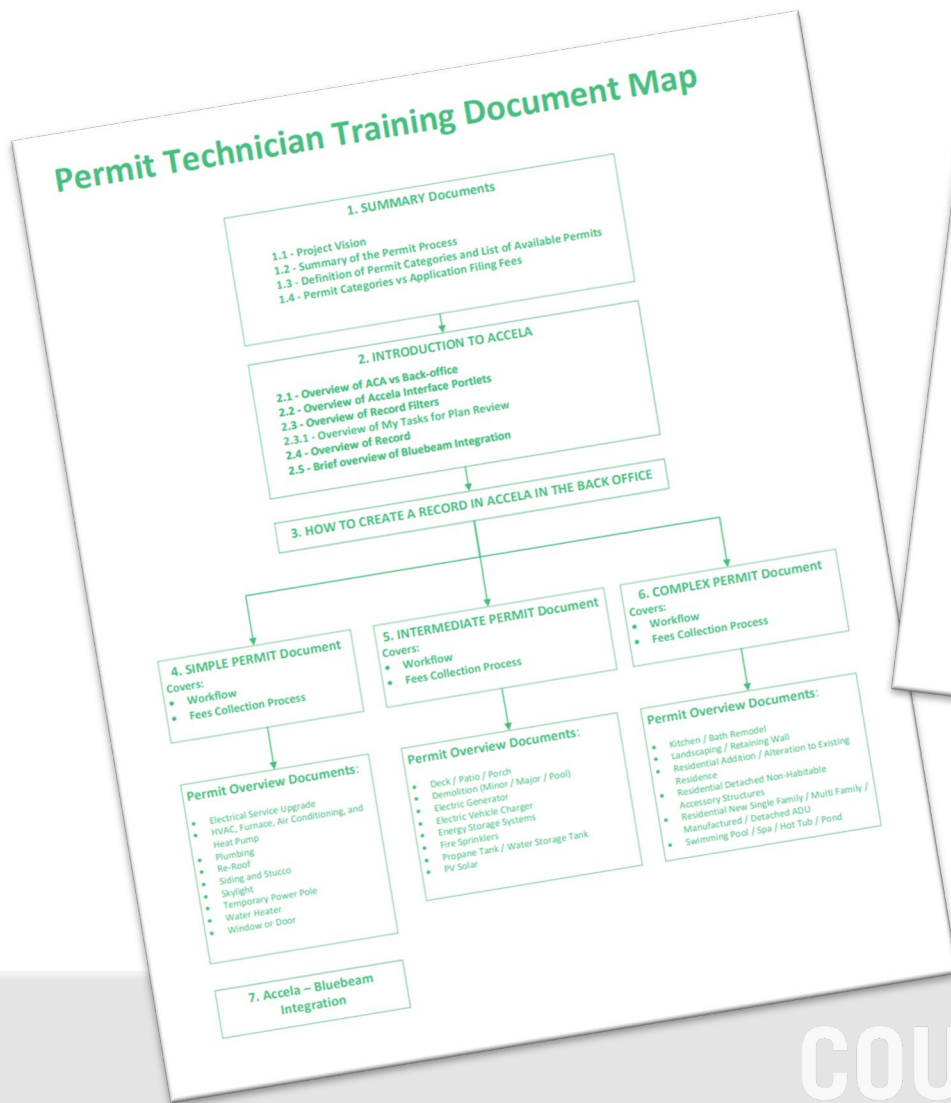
Permit Technician Training Document Map

1. SUMMARY Documents

1.1 - Project Vision
1.2 - Summary of the Permit Process
1.3 - Definition of Permit Categories and List of Available Permits
1.4 - Permit Categories vs Application Filing Fees

2. INTRODUCTION TO ACCELA

2.1 - Overview of ACA vs Back-office
2.2 - Overview of Accela Interface Portlets
2.3 - Overview of Record Filters
2.3.1 - Overview of My Tasks for Plan Review
2.4 - Overview of Record
2.5 - Brief overview of Bluebeam Integration

3. HOW TO CREATE A RECORD IN ACCELA IN THE BACK OFFICE

4. SIMPLE PERMIT Document
Covers:
• Workflow
• Fees Collection Process

Permit Overview Documents:
• Electrical Service Upgrade
• HVAC, Furnace, Air Conditioning, and Heat Pump
• Plumbing
• Re-Roof
• Siding and Stucco
• Skylight
• Temporary Power Pole
• Water Heater
• Window or Door

5. INTERMEDIATE PERMIT Document
Covers:
• Workflow
• Fees Collection Process

Permit Overview Documents:
• Deck / Patio / Porch
• Demolition (Minor / Major / Pool)
• Electric Generator
• Electric Vehicle Charger
• Energy Storage Systems
• Fire Sprinklers
• Propane Tank / Water Storage Tank
• PV Solar

6. COMPLEX PERMIT Document
Covers:
• Workflow
• Fees Collection Process

Permit Overview Documents:
• Kitchen / Bath Remodel
• Landscaping / Retaining Wall
• Residential Addition / Alteration to Existing Residence
• Residential Detached Non-Habitable Accessory Structures
• Residential New Single Family / Multi Family / Manufactured / Detached ADU
• Swimming Pool / Spa / Hot Tub / Pond

7. Accela – Bluebeam Integration

COU